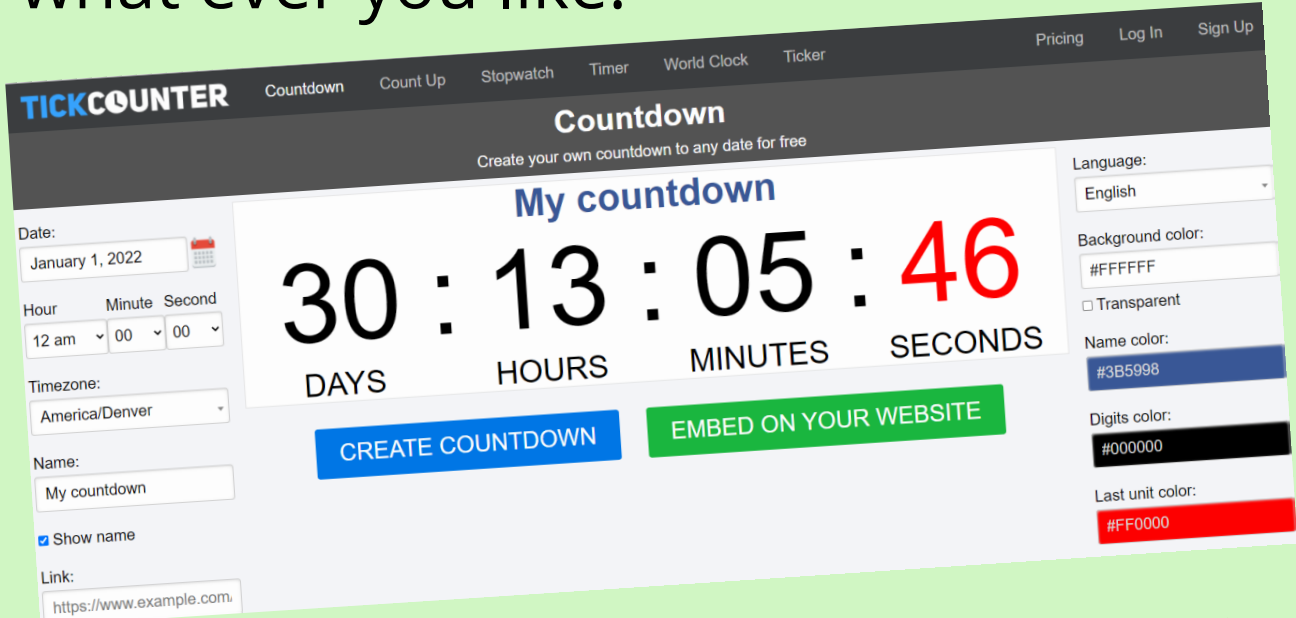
what ever you like.

TICKCOUNTER Countdown Count Up Stopwatch Timer World Clock Ticker Pricing Log In Sign Up

Countdown

Create your own countdown to any date for free

Date:
January 1, 2022

Hour Minute Second
12 am 00 00

Timezone:
America/Denver

Name:
My countdown

Show name

Link:
https://www.example.com

My countdown

30 : 13 : 05 : 46
DAYS HOURS MINUTES SECONDS

CREATE COUNTDOWN

EMBED ON YOUR WEBSITE

Language:
English

Background color:
#FFFFFF

Transparent

Name color:
#3B5998

Digits color:
#000000

Last unit color:
#FF0000